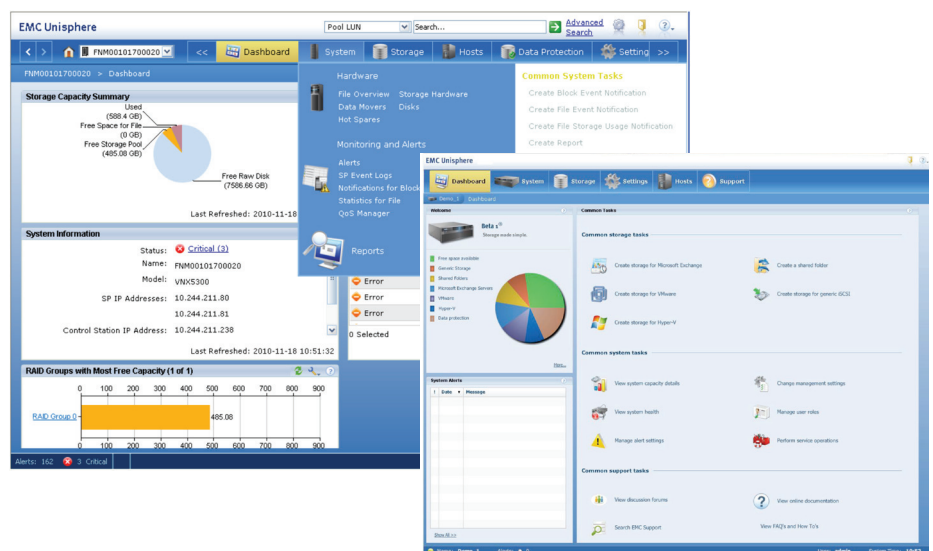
EMC Unisphere

Pool LUN
Search...
Advanced Search

FNM00101700020
<<
Dashboard
System
Storage
Hosts
Data Protection
Setting
>>

FNM00101700020 > Dashboard

Storage Capacity Summary

Used (588.4 GB)
Free Space for File (0 GB)
Free Storage Pool (485.08 GB)
Free Raw Disk (7586.66 GB)

Last Refreshed: 2010-11-18

System Information

Status: Critical (3)
Name: FNM00101700020
Model: VNX5300
SP IP Addresses: 10.244.211.80
10.244.211.81
Control Station IP Address: 10.244.211.238

Last Refreshed: 2010-11-18 10:51:32

Error
Error
Error
0 Selected

RAID Groups with Most Free Capacity (1 of 1)

0 100 200 300 400 500 600 700 800 900
RAID Group 0
485.08
0 100 200 300 400 500 600 700 800 900

Alerts: 162 3 Critical

Hardware
File Overview
Storage Hardware
Data Movers
Disks
Hot Spares

Monitoring and Alerts
Alerts
SP Event Logs
Notifications for Block
Statistics for File
QoS Manager

Reports

Common System Tasks
Create Block Event Notification
Create File Event Notification
Create File Storage Usage Notification
Create Report

EMC Unisphere

Dashboard
System
Storage
Settings
Hosts
Support

Demo_1 Dashboard

Welcome

Beta
Storage made simple.

Free space available
Generic Storage
Shared Folders
Microsoft Exchange Servers
VMware
Hyper-V
Data protection

Common Tasks

Common storage tasks

Create storage for Microsoft Exchange
Create a shared folder
Create storage for VMware
Create storage for generic iSCSI
Create storage for Hyper-V

Common system tasks

View system capacity details
Change management settings
View system health
Manage user roles
Manage alert settings
Perform service operations

Common support tasks

View discussion forums
View online documentation
Search EMC Support
View FAQ's and How To's

System Alerts
Date
Message